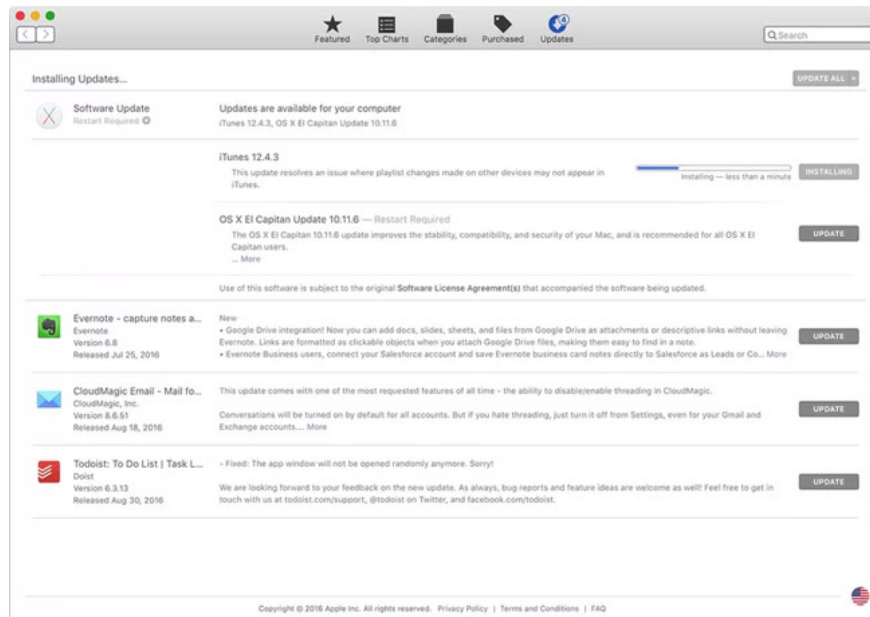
Featured Top Charts Categories Purchased Updates

Search

Installing Updates...

UPDATE ALL

Software Update
Restart Required

Updates are available for your computer
iTunes 12.4.3, OS X El Capitan Update 10.11.6

iTunes 12.4.3
This update resolves an issue where playlist changes made on other devices may not appear in iTunes.

Installing — less than a minute

INSTALLING

OS X El Capitan Update 10.11.6 — Restart Required
The OS X El Capitan 10.11.6 update improves the stability, compatibility, and security of your Mac, and is recommended for all OS X El Capitan users.
... More

UPDATE

Use of this software is subject to the original Software License Agreement(s) that accompanied the software being updated.

Evernote - capture notes a...
Evernote
Version 6.8
Released Jul 25, 2016

New
• Google Drive integration! Now you can add docs, slides, sheets, and files from Google Drive as attachments or descriptive links without leaving Evernote. Links are formatted as clickable objects when you attach Google Drive files, making them easy to find in a note.
• Evernote Business users, connect your Salesforce account and save Evernote business card notes directly to Salesforce as Leads or Co... More

UPDATE

CloudMagic Email - Mail fo...
CloudMagic, Inc.
Version 8.6.51
Released Aug 18, 2016

This update comes with one of the most requested features of all time - the ability to disable/enable threading in CloudMagic.

Conversations will be turned on by default for all accounts. But if you hate threading, just turn it off from Settings, even for your Gmail and Exchange accounts.... More

UPDATE

Todoist: To Do List | Task L...
Doist
Version 6.3.13
Released Aug 30, 2016

- Fixed: The app window will not be opened randomly anymore. Sorry!

We are looking forward to your feedback on the new update. As always, bug reports and feature ideas are welcome as well! Feel free to get in touch with us at todoist.com/support, @todoist on Twitter, and facebook.com/todoist.

UPDATE

Copyright © 2016 Apple Inc. All rights reserved. Privacy Policy | Terms and Conditions | FAQ